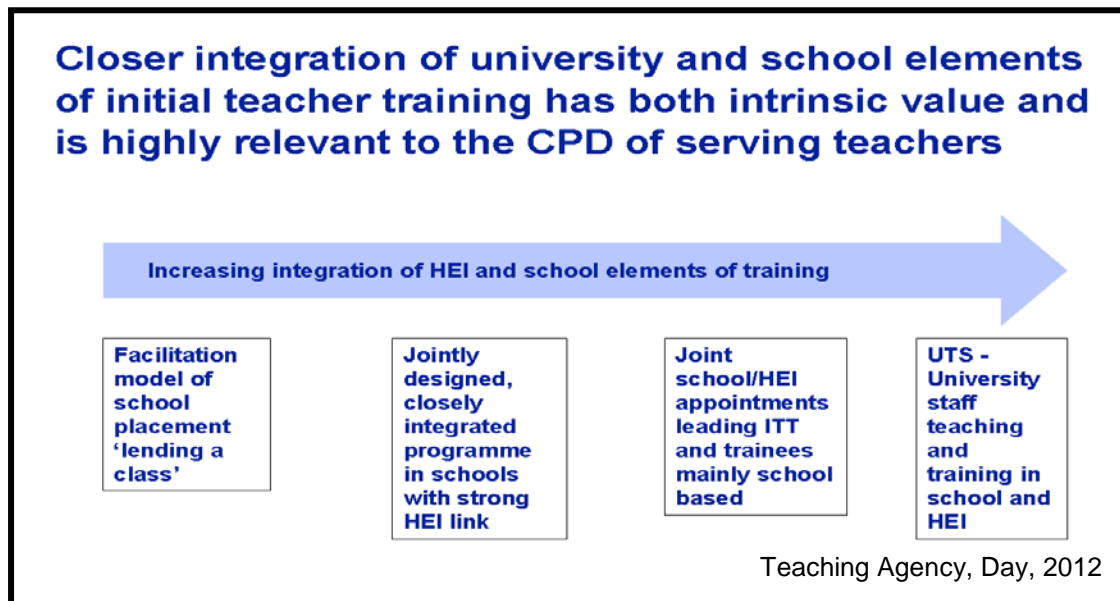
Closer integration of university and school elements of initial teacher training has both intrinsic value and is highly relevant to the CPD of serving teachers

Increasing integration of HEI and school elements of training

Facilitation model of school placement 'lending a class'

Jointly designed, closely integrated programme in schools with strong HEI link

Joint school/HEI appointments leading ITT and trainees mainly school based

UTS - University staff teaching and training in school and HEI

Teaching Agency, Day, 2012